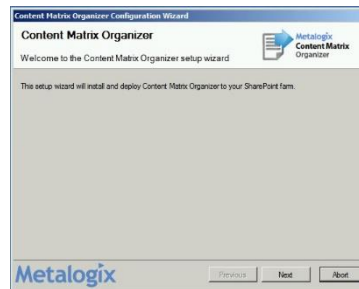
Content Matrix Organizer Configuration Wizard

Content Matrix Organizer

Welcome to the Content Matrix Organizer setup wizard

Metalogix
Content Matrix
Organizer

This setup wizard will install and deploy Content Matrix Organizer to your SharePoint farm.

Metalogix

Previous

Next

Abort